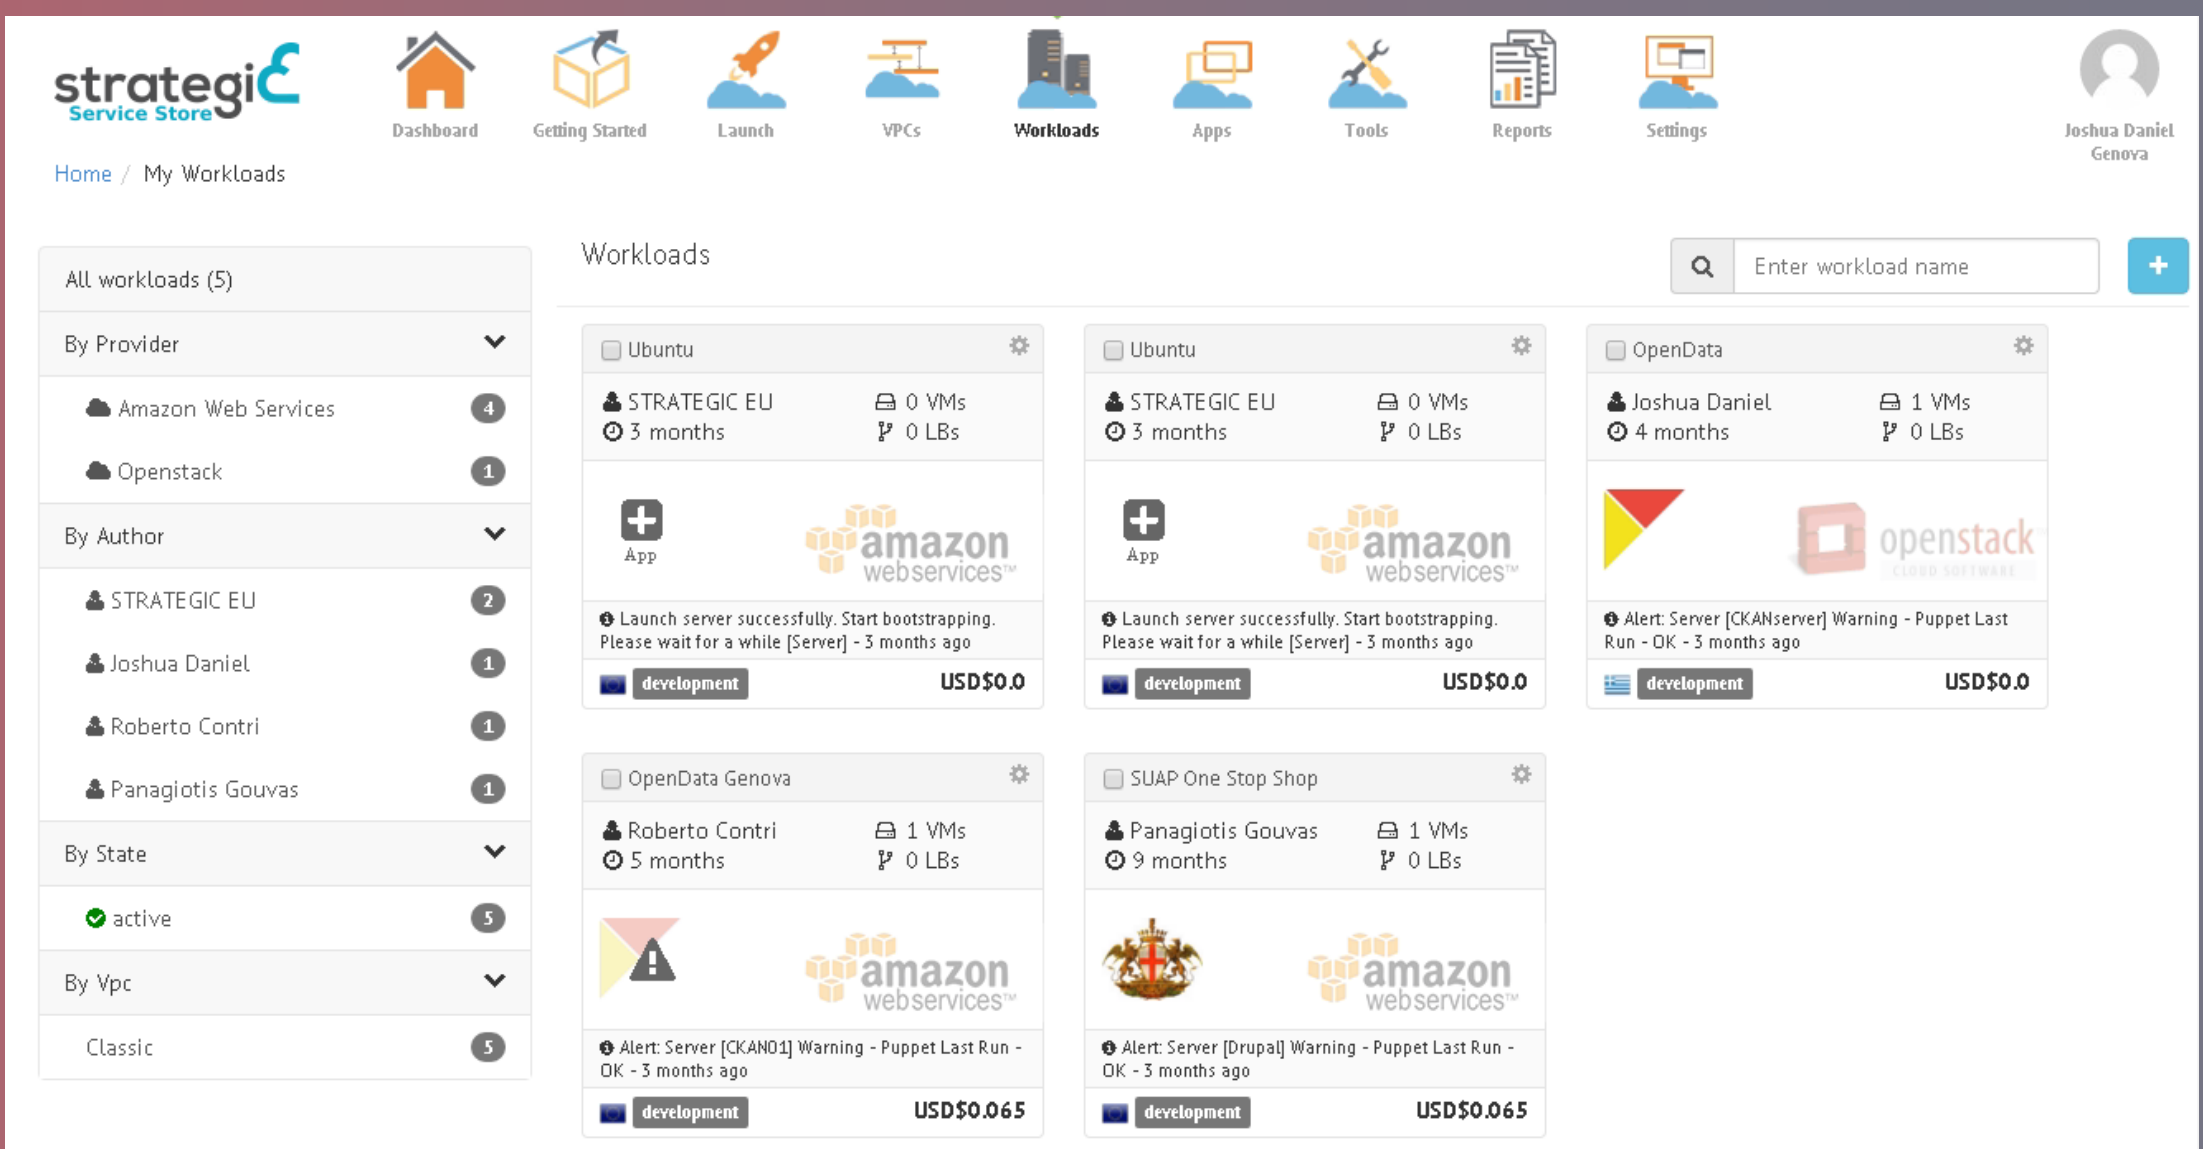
strategic Service Store

Dashboard
Getting Started
Launch
VPCs
Workloads
Apps
Tools
Reports
Settings
Joshua Daniel Genova

Home / My Workloads

All workloads (5)
By Provider
Amazon Web Services 4
Openstack 1
By Author
STRATEGIC EU 2
Joshua Daniel 1
Roberto Contri 1
Panagiotis Gouvas 1
By State
active 5
By Vpc
Classic 5

Workloads

Enter workload name

+

Ubuntu
STRATEGIC EU
3 months
0 VMs
0 LBs
App
amazon webservices
Launch server successfully. Start bootstrapping. Please wait for a while [Server] - 3 months ago
development
USD$0.0

Ubuntu
STRATEGIC EU
3 months
0 VMs
0 LBs
App
amazon webservices
Launch server successfully. Start bootstrapping. Please wait for a while [Server] - 3 months ago
development
USD$0.0

OpenData
Joshua Daniel
4 months
1 VMs
0 LBs
openstack CLOUD SOFTWARE
Alert: Server [CKANserver] Warning - Puppet Last Run - OK - 3 months ago
development
USD$0.0

OpenData Genova
Roberto Contri
5 months
1 VMs
0 LBs
amazon webservices
Alert: Server [CKAN01] Warning - Puppet Last Run - OK - 3 months ago
development
USD$0.065

SUAP One Stop Shop
Panagiotis Gouvas
9 months
1 VMs
0 LBs
amazon webservices
Alert: Server [Drupal] Warning - Puppet Last Run - OK - 3 months ago
development
USD$0.065